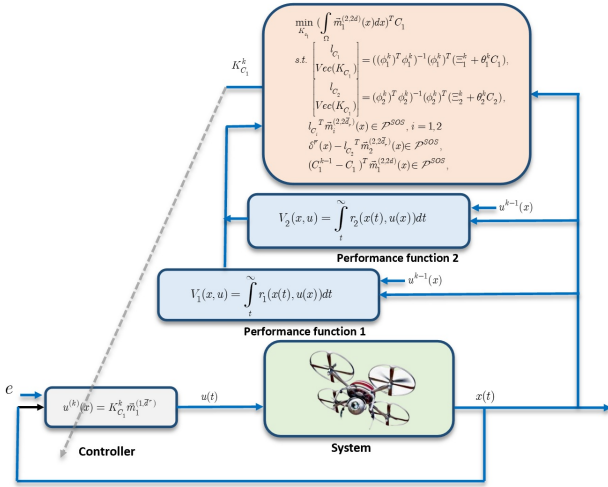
$\min_{K_{l_1}} (\int_{\Omega} \vec{m}_1^{(2,2d)}(x)dx)^T C_1$

$s.t. \begin{bmatrix} l_{C_1} \\ Vec(K_{C_1}) \end{bmatrix} = ((\phi_1^k)^T \phi_1^k)^{-1} (\phi_1^k)^T (\Xi_1^k + \theta_1^k C_1),$

$\begin{bmatrix} l_{C_2} \\ Vec(K_{C_1}) \end{bmatrix} = (\phi_2^k)^T \phi_2^k)^{-1} (\phi_2^k)^T (\Xi_2^k + \theta_2^k C_2),$

$l_{C_i}^T \vec{m}_1^{(2,2\bar{d}_i)}(x) \in \mathcal{P}^{SOS}, i = 1,2$

$\delta^T(x) - l_{C_2}^T \vec{m}_2^{(2,2\bar{d}_2)}(x) \in \mathcal{P}^{SOS},$

$(C_1^{k-1} - C_1)^T \vec{m}_1^{(2,2d)}(x) \in \mathcal{P}^{SOS},$

$K_{C_1}^k$

$V_2(x,u) = \int_t^{\infty} r_2(x(t), u(x))dt$

$u^{k-1}(x)$

Performance function 2

$V_1(x,u) = \int_t^{\infty} r_1(x(t), u(x))dt$

$u^{k-1}(x)$

Performance function 1

$e$

$u^{(k)}(x) = K_{C_1}^k \vec{m}_1^{(1,\bar{d}^*)}$

$u(t)$

$x(t)$

Controller

System